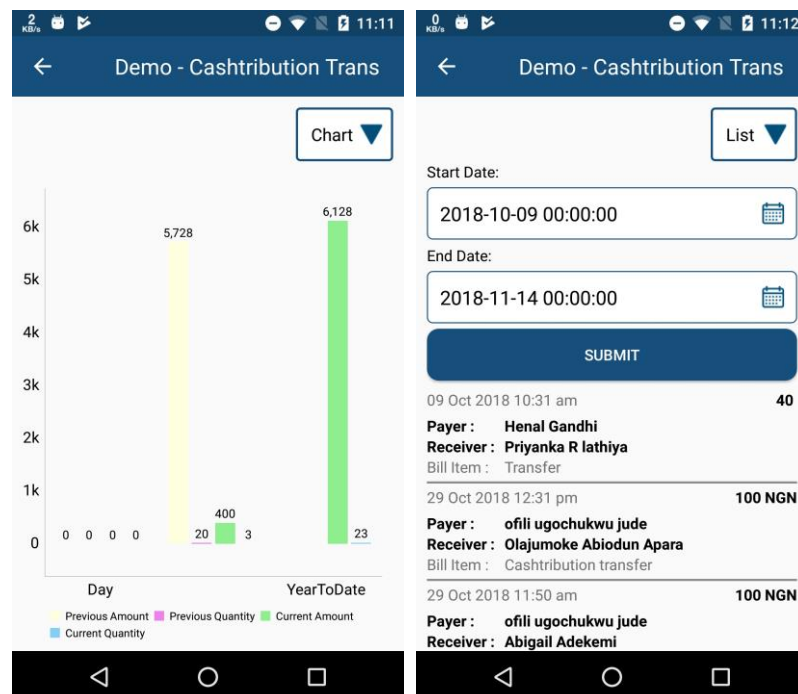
2 KB/s 11:11

Demo - Cashtribution Trans

Chart

6k
5k
4k
3k
2k
1k
0

0 0 0 0 5,728 20 400 3 6,128 23

Day YearToDate

Previous Amount Previous Quantity Current Amount Current Quantity

0 KB/s 11:12

Demo - Cashtribution Trans

List

Start Date:

2018-10-09 00:00:00

End Date:

2018-11-14 00:00:00

SUBMIT

09 Oct 2018 10:31 am 40

Payer : Henal Gandhi
Receiver : Priyanka R lathiya
Bill Item : Transfer

29 Oct 2018 12:31 pm 100 NGN

Payer : ofili ugochukwu jude
Receiver : Olajumoke Abiodun Apara
Bill Item : Cashtribution transfer

29 Oct 2018 11:50 am 100 NGN

Payer : ofili ugochukwu jude
Receiver : Abigail Adekemi